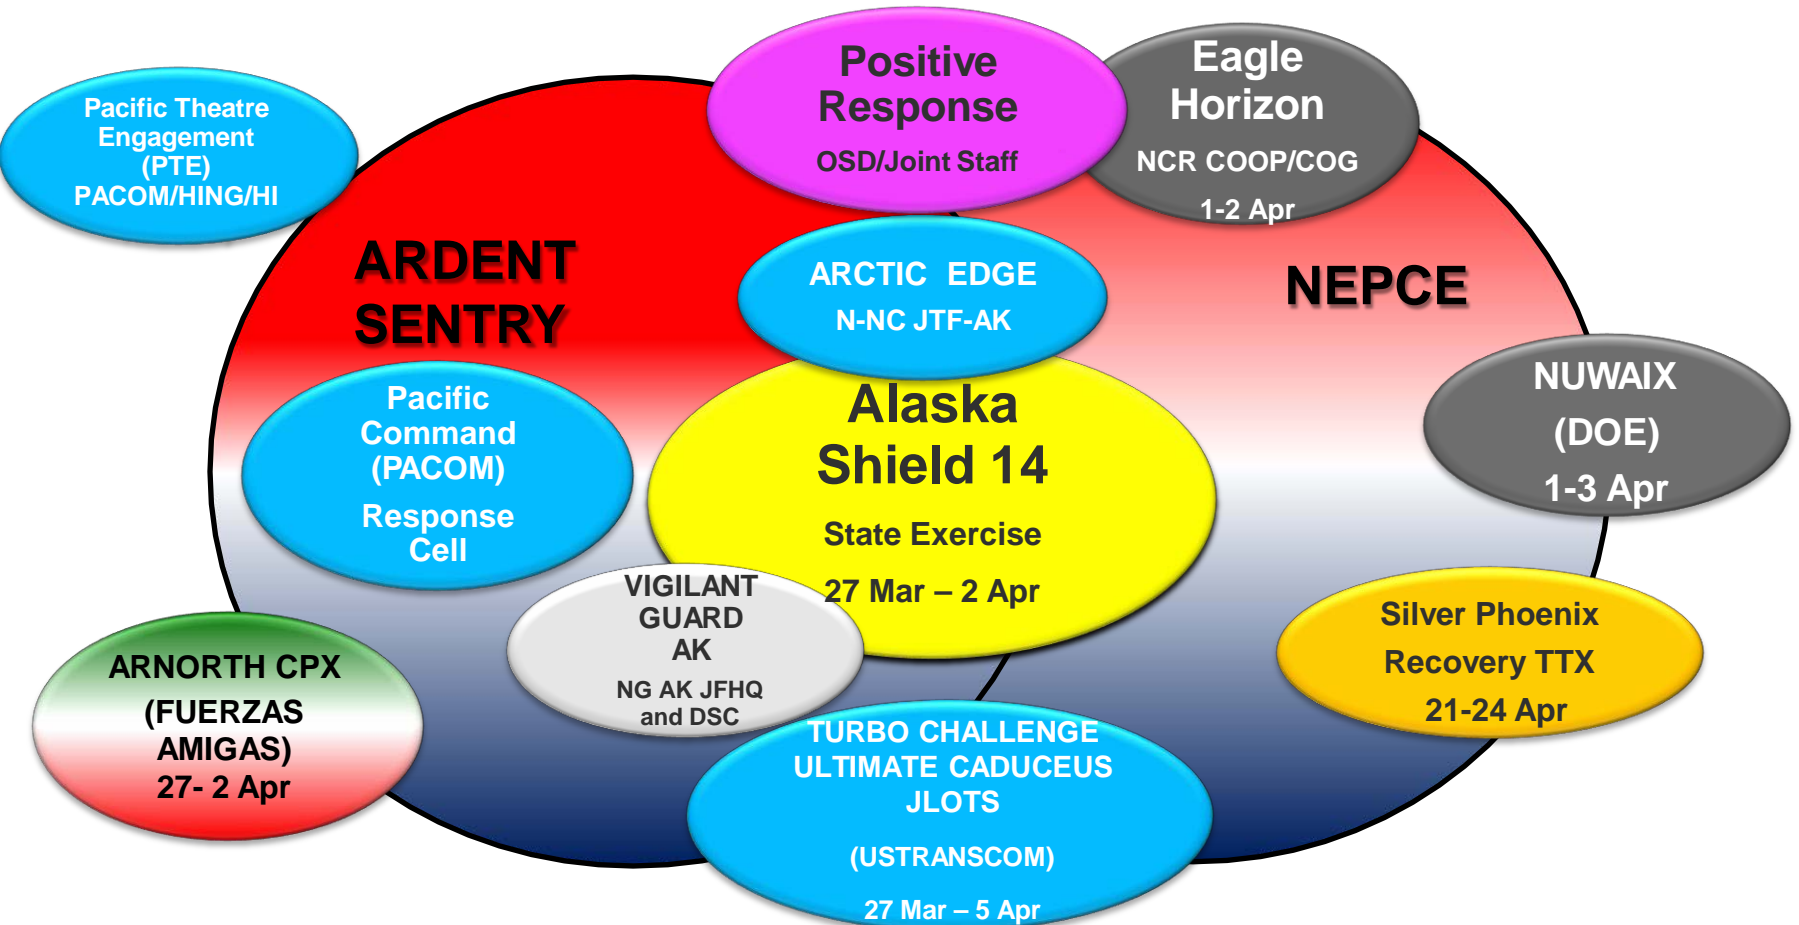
Pacific Theatre Engagement (PTE) PACOM/HING/HI

Positive Response

OSD/Joint Staff

Eagle Horizon

NCR COOP/COG

1-2 Apr

ARDENT SENTRY

ARCTIC EDGE

N-NC JTF-AK

NEPCE

Pacific Command (PACOM)

Response Cell

Alaska Shield 14

State Exercise

27 Mar – 2 Apr

NUWAIX

(DOE)

1-3 Apr

VIGILANT GUARD AK

NG AK JFHQ and DSC

Silver Phoenix

Recovery TTX

21-24 Apr

ARNORTH CPX

(FUERZAS AMIGAS)

27- 2 Apr

TURBO CHALLENGE

ULTIMATE CADUCEUS

JLOTS

(USTRANSCOM)

27 Mar – 5 Apr